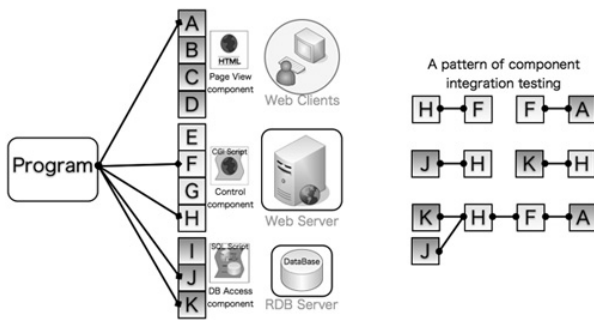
Program

A
B
C
D

HTML
Page View component

Web Clients

E
F
G
H

CGI Script
Control component

Web Server

I
J
K

SQL Script
DB Access component

DataBase
RDB Server

A pattern of component integration testing

H F
F A
J H
K H
K H F A
J